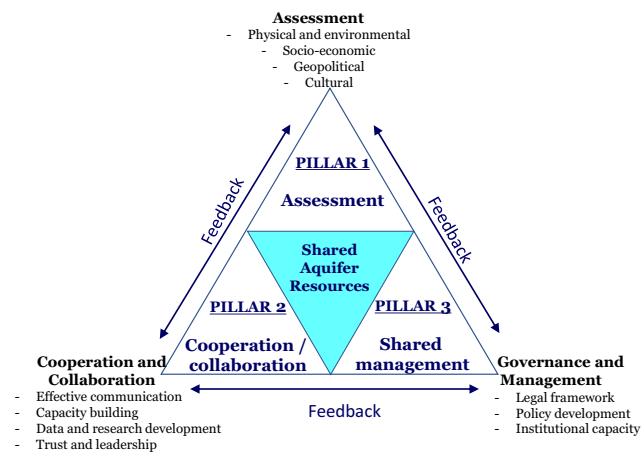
Assessment
- Physical and environmental
- Socio-economic
- Geopolitical
- Cultural

Feedback

Feedback

PILLAR 1
Assessment

Shared Aquifer Resources

PILLAR 2
Cooperation / collaboration

PILLAR 3
Shared management

Cooperation and Collaboration
- Effective communication
- Capacity building
- Data and research development
- Trust and leadership

Feedback

Governance and Management
- Legal framework
- Policy development
- Institutional capacity